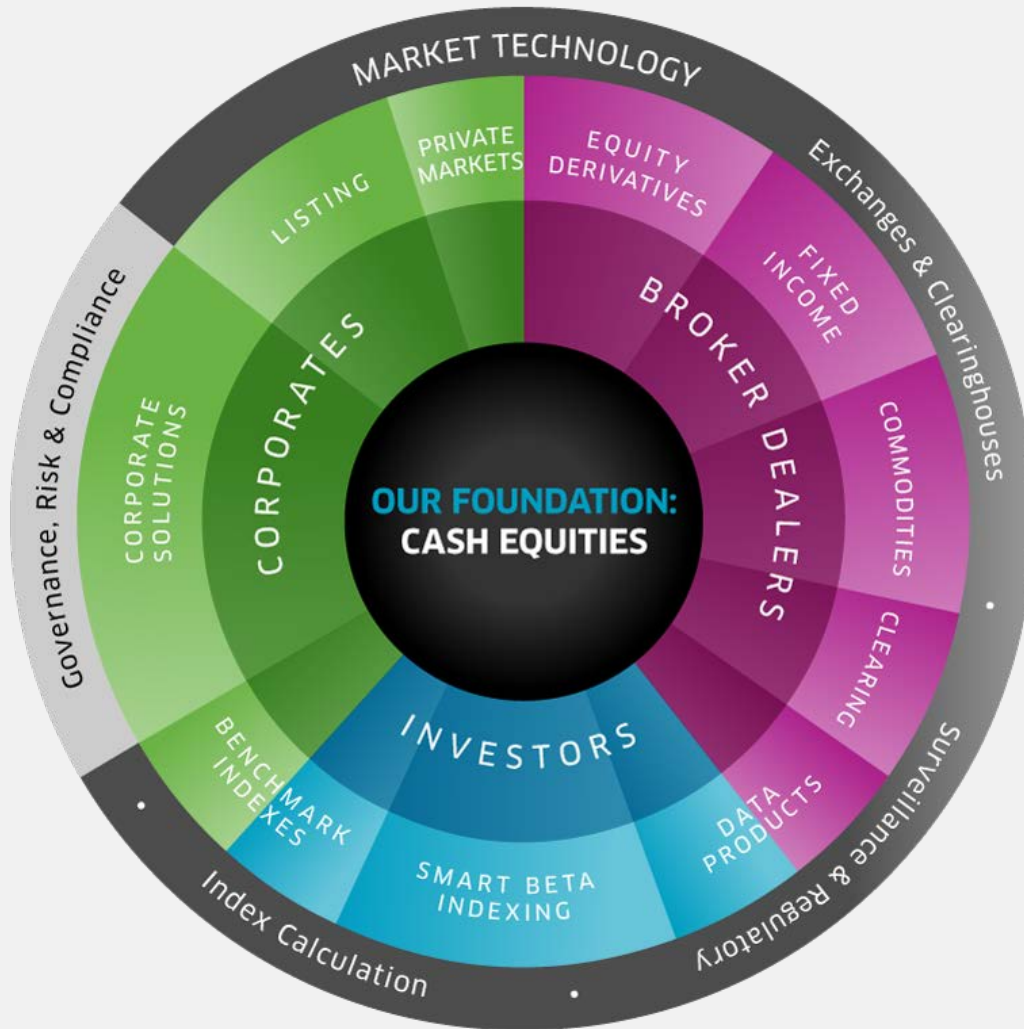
MARKET TECHNOLOGY

Exchanges & Clearinghouses

Surveillance & Regulatory

Index Calculation

Governance, Risk & Compliance

PRIVATE MARKETS

LISTING

CORPORATE SOLUTIONS

BENCHMARK INDEXES

CORPORATES

EQUITY DERIVATIVES

FIXED INCOME

COMMODITIES

CLEARING

DATA PRODUCTS

BROKER DEALERS

INVESTORS

SMART BETA INDEXING

OUR FOUNDATION:
CASH EQUITIES